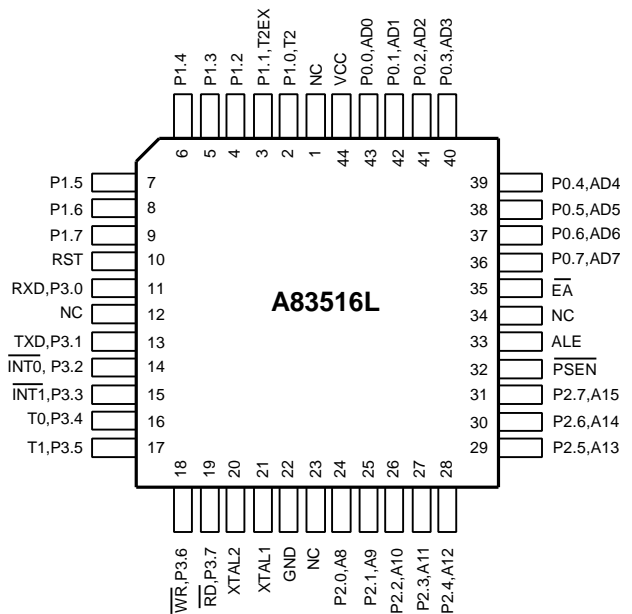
P1.4
P1.3
P1.2
P1.1, T2EX
P1.0, T2
NC
VCC
P0.0, AD0
P0.1, AD1
P0.2, AD2
P0.3, AD3

6
5
4
3
2
1
44
43
42
41
40

P1.5 7
P1.6 8
P1.7 9
RST 10
RXD, P3.0 11
NC 12
TXD, P3.1 13
$\overline{\text{INT0}}$, P3.2 14
$\overline{\text{INT1}}$, P3.3 15
T0, P3.4 16
T1, P3.5 17

A83516L

39 P0.4, AD4
38 P0.5, AD5
37 P0.6, AD6
36 P0.7, AD7
35 $\overline{\text{EA}}$
34 NC
33 ALE
32 $\overline{\text{PSEN}}$
31 P2.7, A15
30 P2.6, A14
29 P2.5, A13

18
19
20
21
22
23
24
25
26
27
28

$\overline{\text{WR}}$, P3.6
$\overline{\text{RD}}$, P3.7
XTAL2
XTAL1
GND
NC
P2.0, A8
P2.1, A9
P2.2, A10
P2.3, A11
P2.4, A12